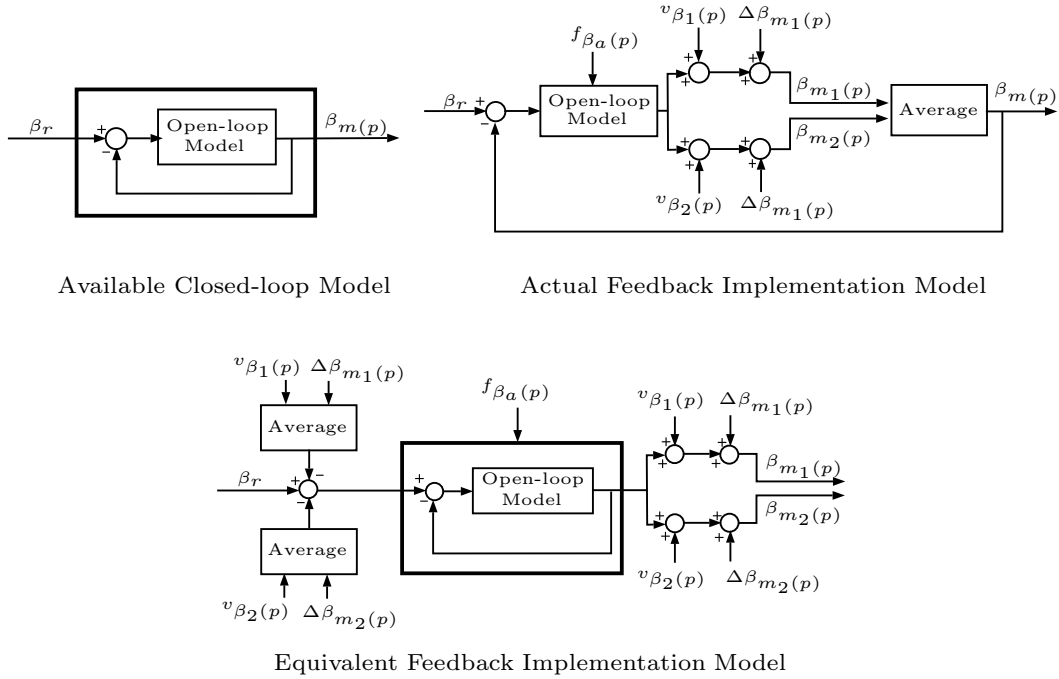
$\beta_r$
+
-
Open-loop Model
$\beta_{m(p)}$

Available Closed-loop Model

$f_{\beta_a(p)}$
$v_{\beta_1(p)}$
$\Delta\beta_{m_1(p)}$
$\beta_r$
+
-
Open-loop Model
+
+
+
+
$\beta_{m_1(p)}$
Average
$\beta_{m(p)}$
$\beta_{m_2(p)}$
+
+
+
+
$v_{\beta_2(p)}$
$\Delta\beta_{m_1(p)}$

Actual Feedback Implementation Model

$v_{\beta_1(p)}$
$\Delta\beta_{m_1(p)}$
Average
$f_{\beta_a(p)}$
$v_{\beta_1(p)}$
$\Delta\beta_{m_1(p)}$
-
$\beta_r$
+
-
+
-
Open-loop Model
+
+
+
+
$\beta_{m_1(p)}$
$\beta_{m_2(p)}$
+
+
+
+
Average
$v_{\beta_2(p)}$
$\Delta\beta_{m_2(p)}$
$v_{\beta_2(p)}$
$\Delta\beta_{m_2(p)}$

Equivalent Feedback Implementation Model